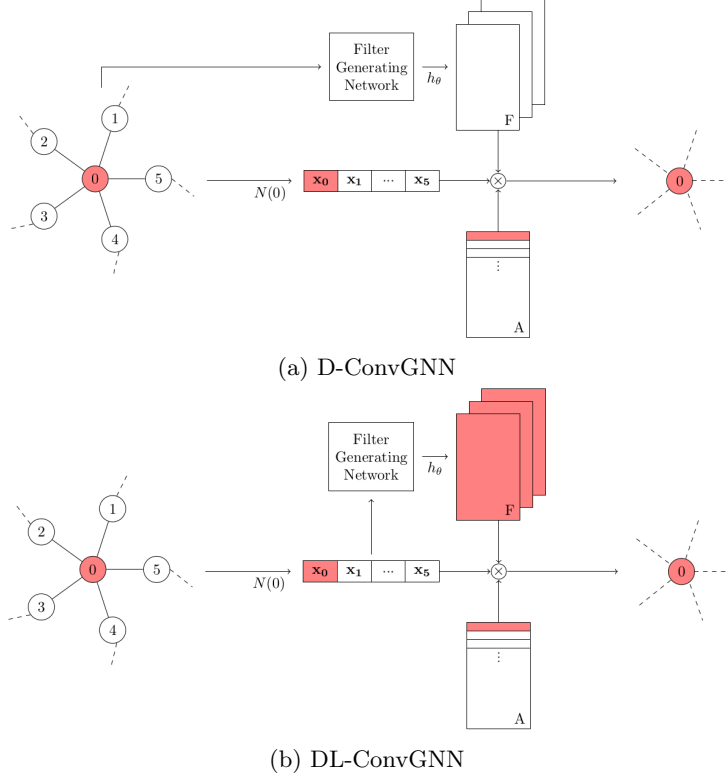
Filter Generating Network

$h_\theta$

F

2

1

0

5

3

4

$N(0)$

$\mathbf{x_0}$ $\mathbf{x_1}$ ··· $\mathbf{x_5}$

$\otimes$

0

⋮

A

(a) D-ConvGNN

Filter Generating Network

$h_\theta$

F

2

1

0

5

3

4

$N(0)$

$\mathbf{x_0}$ $\mathbf{x_1}$ ··· $\mathbf{x_5}$

$\otimes$

0

⋮

A

(b) DL-ConvGNN